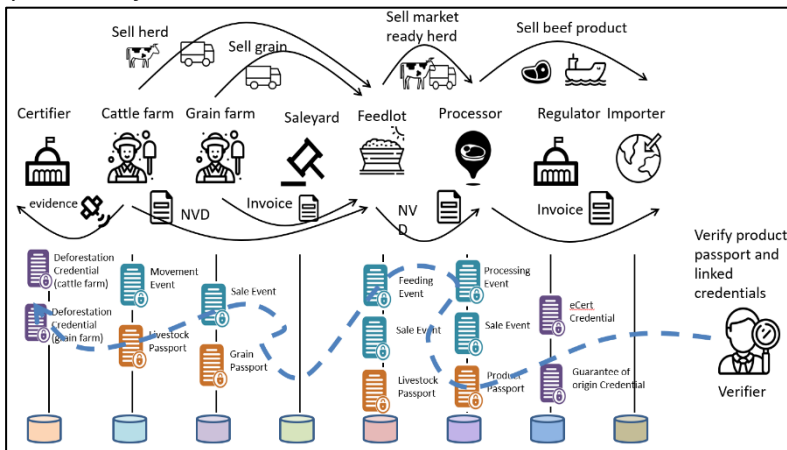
Sell herd

Sell grain

Sell market ready herd

Sell beef product

Certifier

Cattle farm

Grain farm

Saleyard

Feedlot

Processor

Regulator

Importer

evidence

NVD

Invoice

NV D

Invoice

Deforestation Credential (cattle farm)

Deforestation Credential (grain farm)

Movement Event

Livestock Passport

Sale Event

Grain Passport

Feeding Event

Sale Event

Livestock Passport

Processing Event

Sale Event

Product Passport

eCert Credential

Guarantee of origin Credential

Verify product passport and linked credentials

Verifier